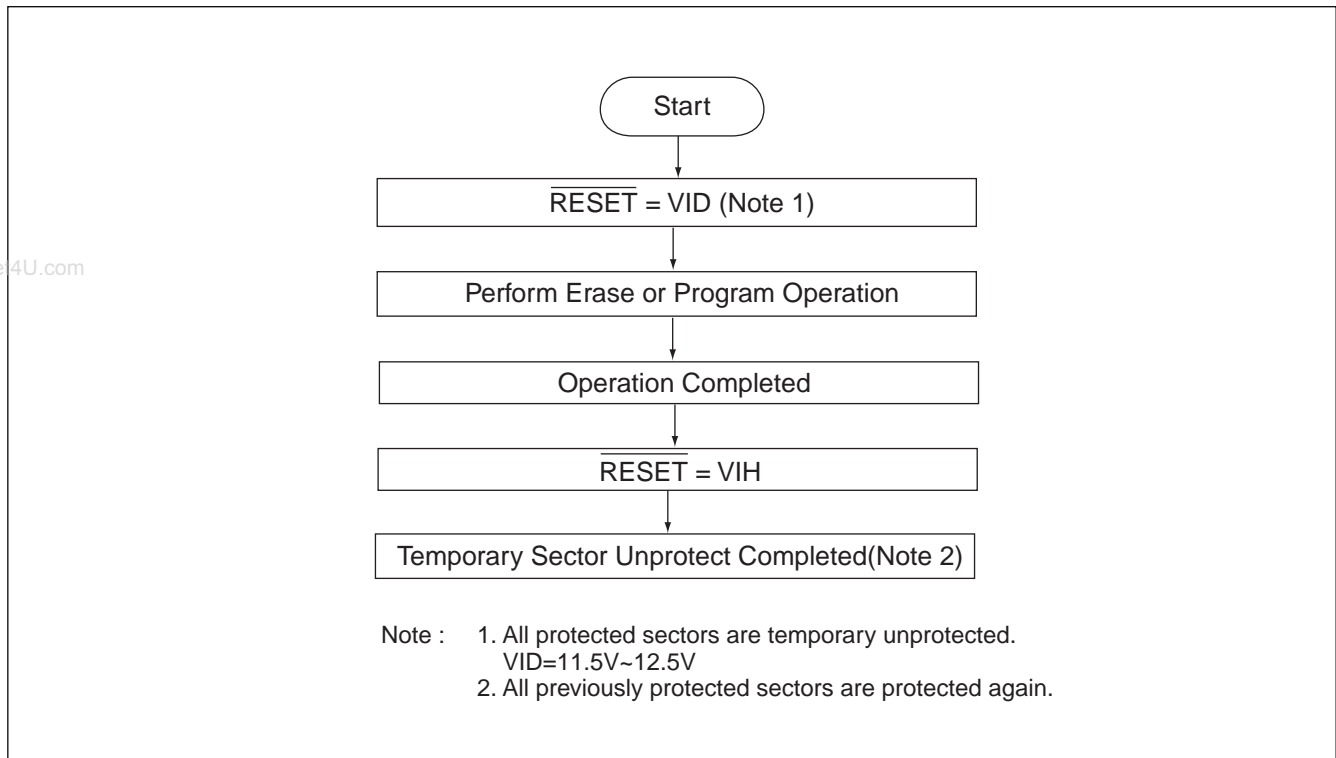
Start

$\overline{\text{RESET}}$ = VID (Note 1)

e4U.com

Perform Erase or Program Operation

Operation Completed

$\overline{\text{RESET}}$ = VIH

Temporary Sector Unprotect Completed(Note 2)

Note : 1. All protected sectors are temporary unprotected. VID=11.5V~12.5V
2. All previously protected sectors are protected again.